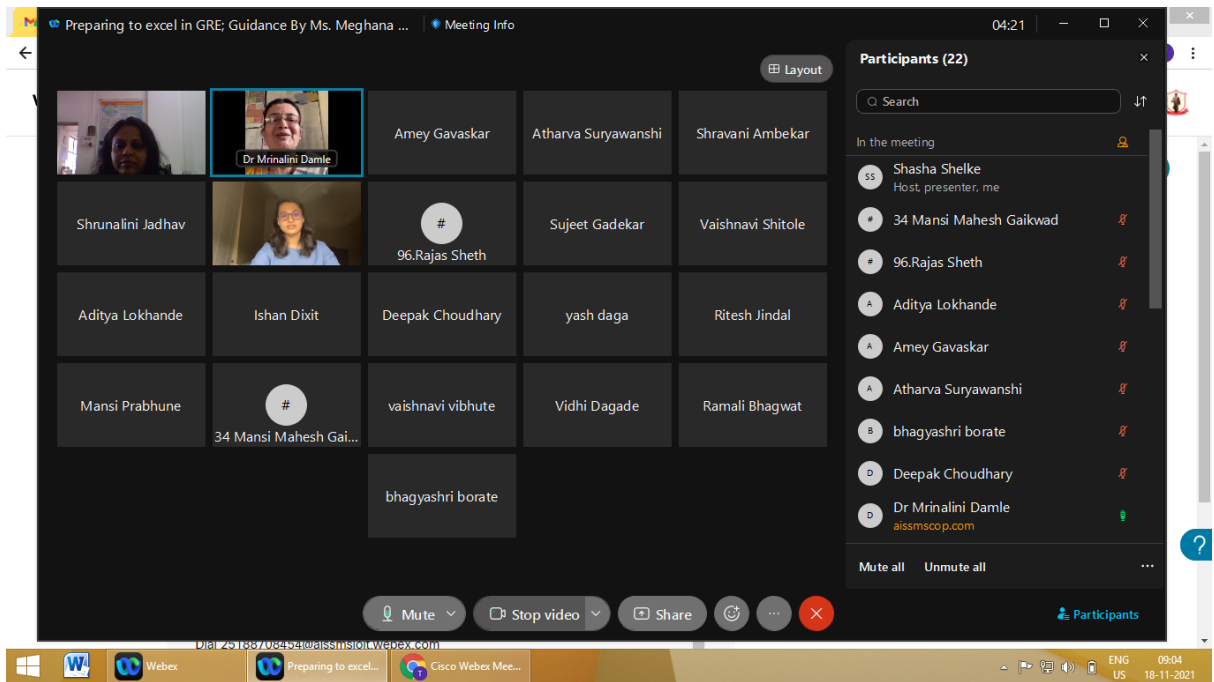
Preparing to excel in GRE; Guidance By Ms. Meghana ...
Meeting Info
04:21

Layout

Dr Mrinalini Damle
Amey Gavaskar
Atharva Suryawanshi
Shravani Ambekar
Shrunalini Jadhav
#
96.Rajas Sheth
Sujeet Gadekar
Vaishnavi Shitole
Aditya Lokhande
Ishan Dixit
Deepak Choudhary
yash daga
Ritesh Jindal
Mansi Prabhune
#
34 Mansi Mahesh Gai...
vaishnavi vibhute
Vidhi Dagade
Ramali Bhagwat
bhagyashri borate

Participants (22)
Search
In the meeting
SS Shasha Shelke
Host, presenter, me
# 34 Mansi Mahesh Gaikwad
# 96.Rajas Sheth
A Aditya Lokhande
A Amey Gavaskar
A Atharva Suryawanshi
B bhagyashri borate
D Deepak Choudhary
D Dr Mrinalini Damle
aissmscop.com
Mute all
Unmute all
...

Mute
Stop video
Share
...
Participants

Dial 2518870845​4@aissmsioit.webex.com

Webex
Preparing to excel...
Cisco Webex Mee...
ENG
US
09:04
18-11-2021